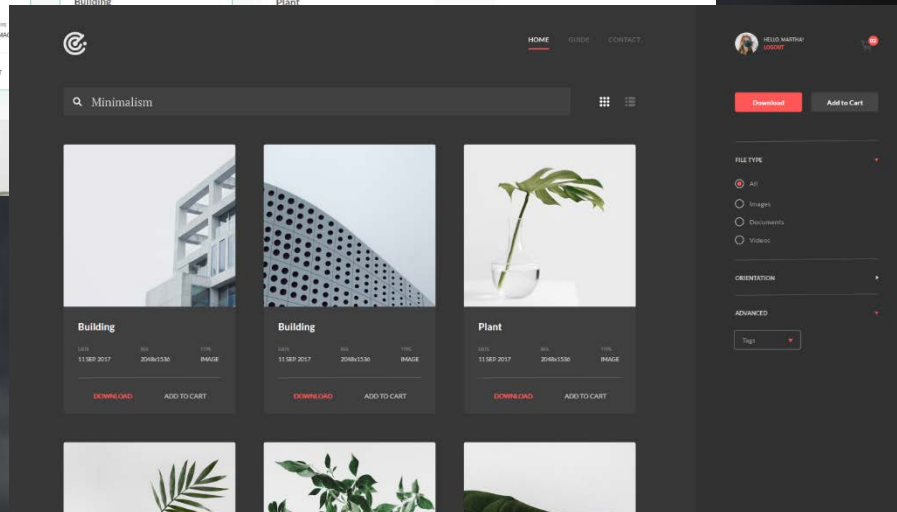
Building

Plant

HOME GUIDE CONTACT

HELLO, MARTHA!
LOGOUT

02

Minimalism

Download

Add to Cart

FILE TYPE

All

Images

Documents

Videos

ORIENTATION

ADVANCED

Tags

Building

DATE
11 SEP 2017

SIZE
2048x1536

TYPE
IMAGE

DOWNLOAD

ADD TO CART

Building

DATE
11 SEP 2017

SIZE
2048x1536

TYPE
IMAGE

DOWNLOAD

ADD TO CART

Plant

DATE
11 SEP 2017

SIZE
2048x1536

TYPE
IMAGE

DOWNLOAD

ADD TO CART